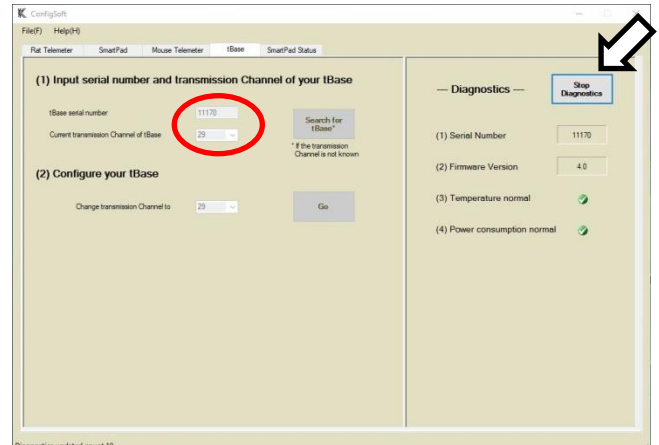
ConfigSoft

File(F) Help(H)

Rat Telemeter | SmartPad | Mouse Telemeter | tBase | SmartPad Status

(1) Input serial number and transmission Channel of your tBase

tBase serial number 11170

Current transmission Channel of tBase 29

Search for tBase*

* If the transmission Channel is not known

(2) Configure your tBase

Change transmission Channel to 29

Go

— Diagnostics —

Stop Diagnostics

(1) Serial Number 11170

(2) Firmware Version 4.0

(3) Temperature normal

(4) Power consumption normal

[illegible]